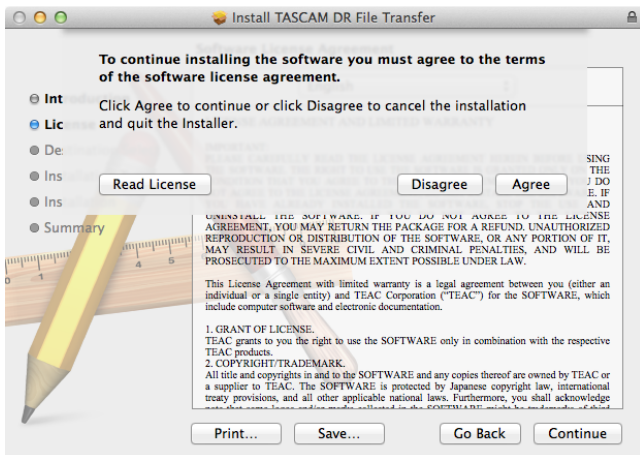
Install TASCAM DR File Transfer

To continue installing the software you must agree to the terms of the software license agreement.

Click Agree to continue or click Disagree to cancel the installation and quit the Installer.

Read License

Disagree

Agree

Int
Lic
De
Ins
Ins
Summary

UNINSTALL THE SOFTWARE. IF YOU DO NOT AGREE TO THE LICENSE AGREEMENT, YOU MAY RETURN THE PACKAGE FOR A REFUND. UNAUTHORIZED REPRODUCTION OR DISTRIBUTION OF THE SOFTWARE, OR ANY PORTION OF IT, MAY RESULT IN SEVERE CIVIL AND CRIMINAL PENALTIES, AND WILL BE PROSECUTED TO THE MAXIMUM EXTENT POSSIBLE UNDER LAW.

This License Agreement with limited warranty is a legal agreement between you (either an individual or a single entity) and TEAC Corporation ("TEAC") for the SOFTWARE, which include computer software and electronic documentation.

1. GRANT OF LICENSE.
TEAC grants to you the right to use the SOFTWARE only in combination with the respective TEAC products.
2. COPYRIGHT/TRADEMARK.
All title and copyrights in and to the SOFTWARE and any copies thereof are owned by TEAC or a supplier to TEAC. The SOFTWARE is protected by Japanese copyright law, international treaty provisions, and all other applicable national laws. Furthermore, you shall acknowledge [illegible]

Print...

Save...

Go Back

Continue